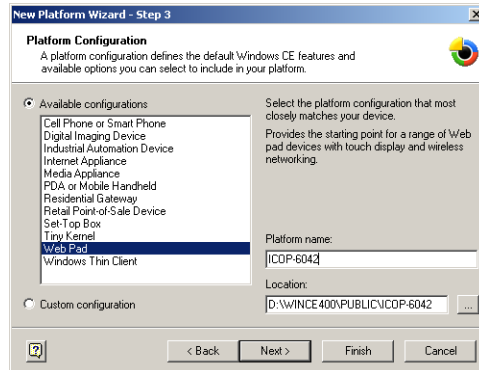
New Platform Wizard - Step 3

Platform Configuration
A platform configuration defines the default Windows CE features and available options you can select to include in your platform.

Available configurations

Cell Phone or Smart Phone
Digital Imaging Device
Industrial Automation Device
Internet Appliance
Media Appliance
PDA or Mobile Handheld
Residential Gateway
Retail Point-of-Sale Device
Set-Top Box
Tiny Kernel
Web Pad
Windows Thin Client

Select the platform configuration that most closely matches your device.

Provides the starting point for a range of Web pad devices with touch display and wireless networking.

Platform name:
ICOP-6042

Custom configuration

Location:
D:\WINCE400\PUBLIC\ICOP-6042 ...

< Back Next > Finish Cancel